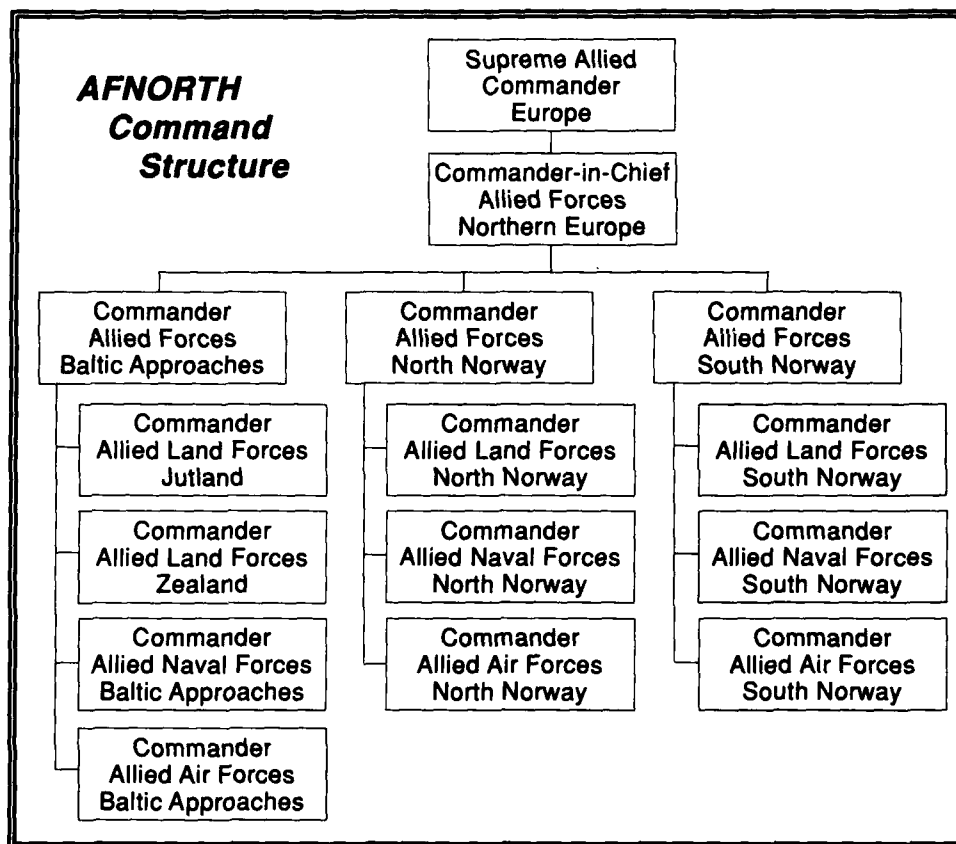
AFNORTH Command Structure

Supreme Allied Commander Europe

Commander-in-Chief Allied Forces Northern Europe

Commander Allied Forces Baltic Approaches

Commander Allied Land Forces Jutland

Commander Allied Land Forces Zealand

Commander Allied Naval Forces Baltic Approaches

Commander Allied Air Forces Baltic Approaches

Commander Allied Forces North Norway

Commander Allied Land Forces North Norway

Commander Allied Naval Forces North Norway

Commander Allied Air Forces North Norway

Commander Allied Forces South Norway

Commander Allied Land Forces South Norway

Commander Allied Naval Forces South Norway

Commander Allied Air Forces South Norway